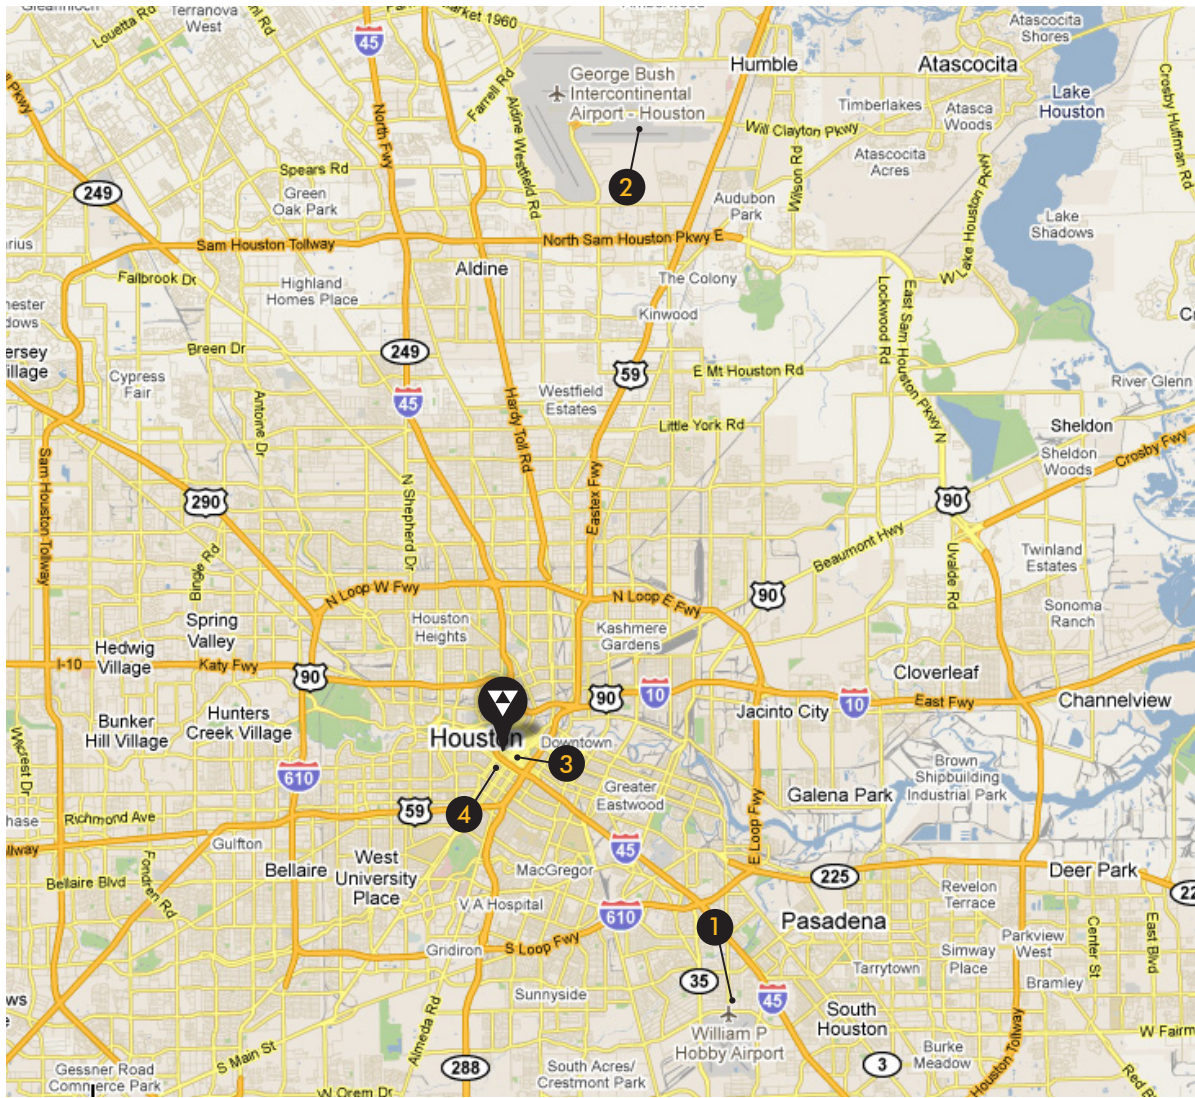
Gleannloch
Louetta Rd
Terranova West
45
Market 1960
Farrell Rd
Aldine Westfield Rd
George Bush Intercontinental Airport - Houston
Humble
Atascocita
Atascocita Shores
Lake Houston
Crosby Huffman Rd
Timberlakes
Atasca Woods
Will Clayton Pkwy
Atascocita Acres
2
North Fwy
249
Spears Rd
Green Oak Park
Audubon Park
Wilson Rd
W Lake Houston Pkwy
Lake Shadows
Sam Houston Tollway
North Sam Houston Pkwy E
Fallbrook Dr
Highland Homes Place
Aldine
The Colony
Kinwood
Lockwood Rd
East Sam Houston Pkwy N
Green Dr
249
Cypress Fair
45
Antoine Dr
Hardy Toll Rd
59
E Mt Houston Rd
Westfield Estates
Little York Rd
River Glenn
Sheldon
Sheldon Woods
Crosby Fwy
Sam Houston Tollway
N Shepherd Dr
Eastex Fwy
290
Bingle Rd
90
Uvalde Rd
Beaumont Hwy
Twinland Estates
N Loop W Fwy
N Loop E Fwy
90
Sonoma Ranch
Spring Valley
Houston Heights
Kashmere Gardens
Hedwig Village
I-10
Katy Fwy
90
90
10
Cloverleaf
10
East Fwy
Channelview
Jacinto City
Bunker Hill Village
Hunters Creek Village
Houston
Downtown
3
610
Brown Shipbuilding Industrial Park
Greater Eastwood
Galena Park
4
59
Richmond Ave
Gulfton
45
E Loop Fwy
Bellaire
West University Place
MacGregor
225
Deer Park
Bellaire Blvd
Fondren Rd
1
V A Hospital
610
Pasadena
Revelon Terrace
Gridiron
S Loop Fwy
Simway Place
Parkview West
Center St
East Blvd
Tarrytown
35
45
Bramley
Sunnyside
South Houston
William P Hobby Airport
Burke Meadow
3
Houston Tollway
W Fairm
Almeda Rd
S Main St
288
Gessner Road Commerce Park
South Acres/ Crestmont Park
W Orem Dr
Red B